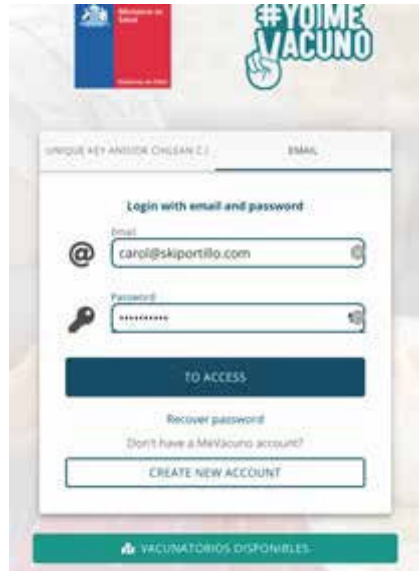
Ministerio de Salud

Gobierno de Chile

#YOIME VACUNO

UNIQUE KEY AND/OR CHILEAN C.I.

EMAIL

Login with email and password

Email

carol@skiportillo.com

Password

••••••••••

TO ACCESS

Recover password

Don't have a MeVacuno account?

CREATE NEW ACCOUNT

VACUNATORIOS DISPONIBLES